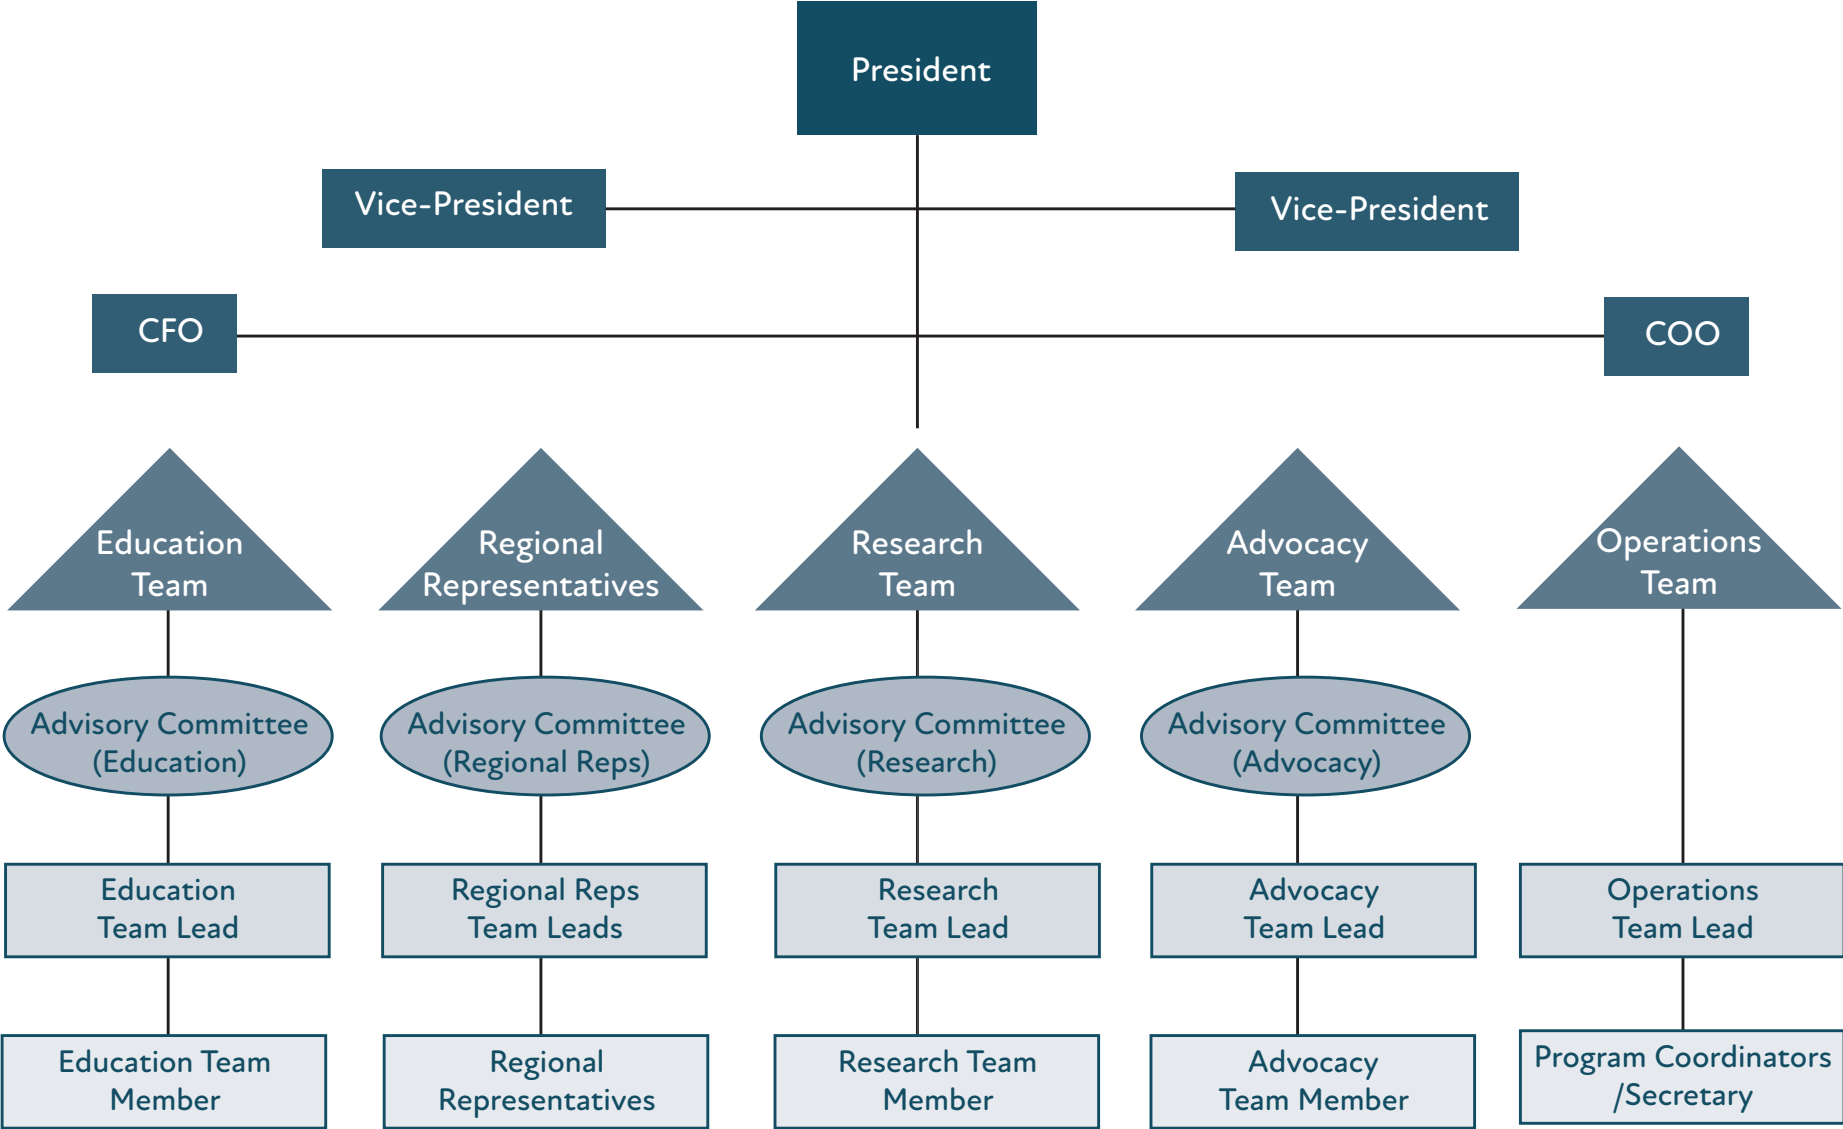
President

Vice-President

Vice-President

CFO

COO

Education Team

Regional Representatives

Research Team

Advocacy Team

Operations Team

Advisory Committee (Education)

Advisory Committee (Regional Reps)

Advisory Committee (Research)

Advisory Committee (Advocacy)

Education Team Lead

Regional Reps Team Leads

Research Team Lead

Advocacy Team Lead

Operations Team Lead

Education Team Member

Regional Representatives

Research Team Member

Advocacy Team Member

Program Coordinators /Secretary